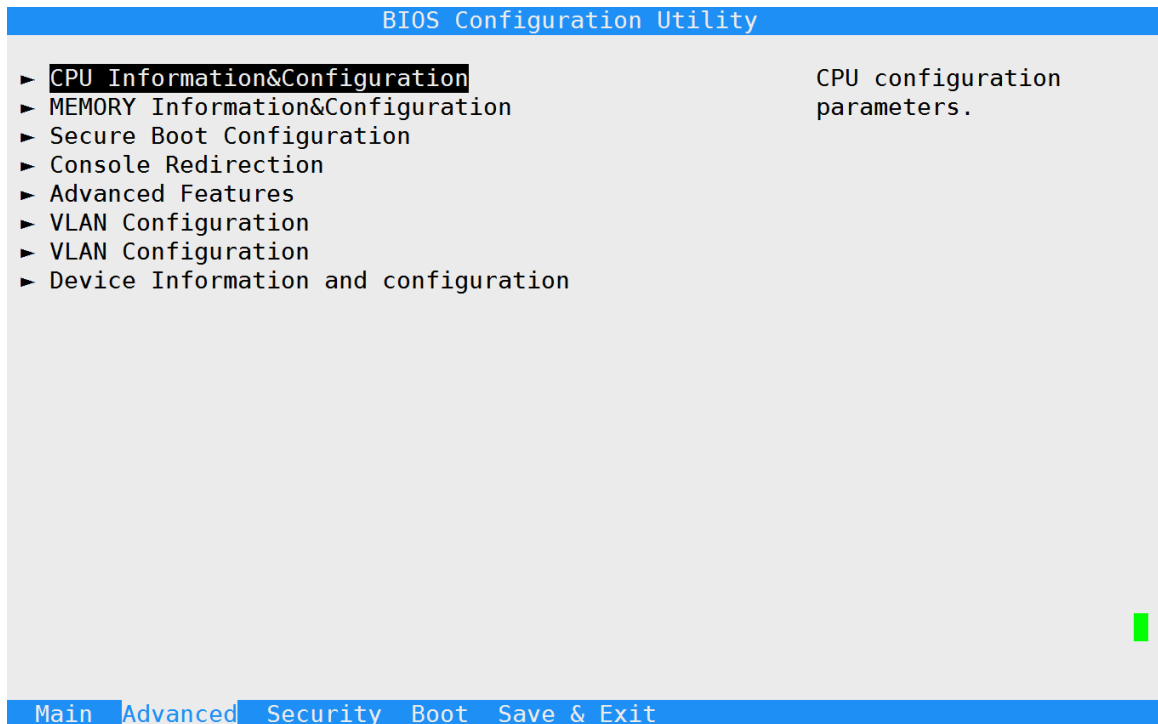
BIOS Configuration Utility

► CPU Information&Configuration
► MEMORY Information&Configuration
► Secure Boot Configuration
► Console Redirection
► Advanced Features
► VLAN Configuration
► VLAN Configuration
► Device Information and configuration

CPU configuration parameters.

Main Advanced Security Boot Save & Exit